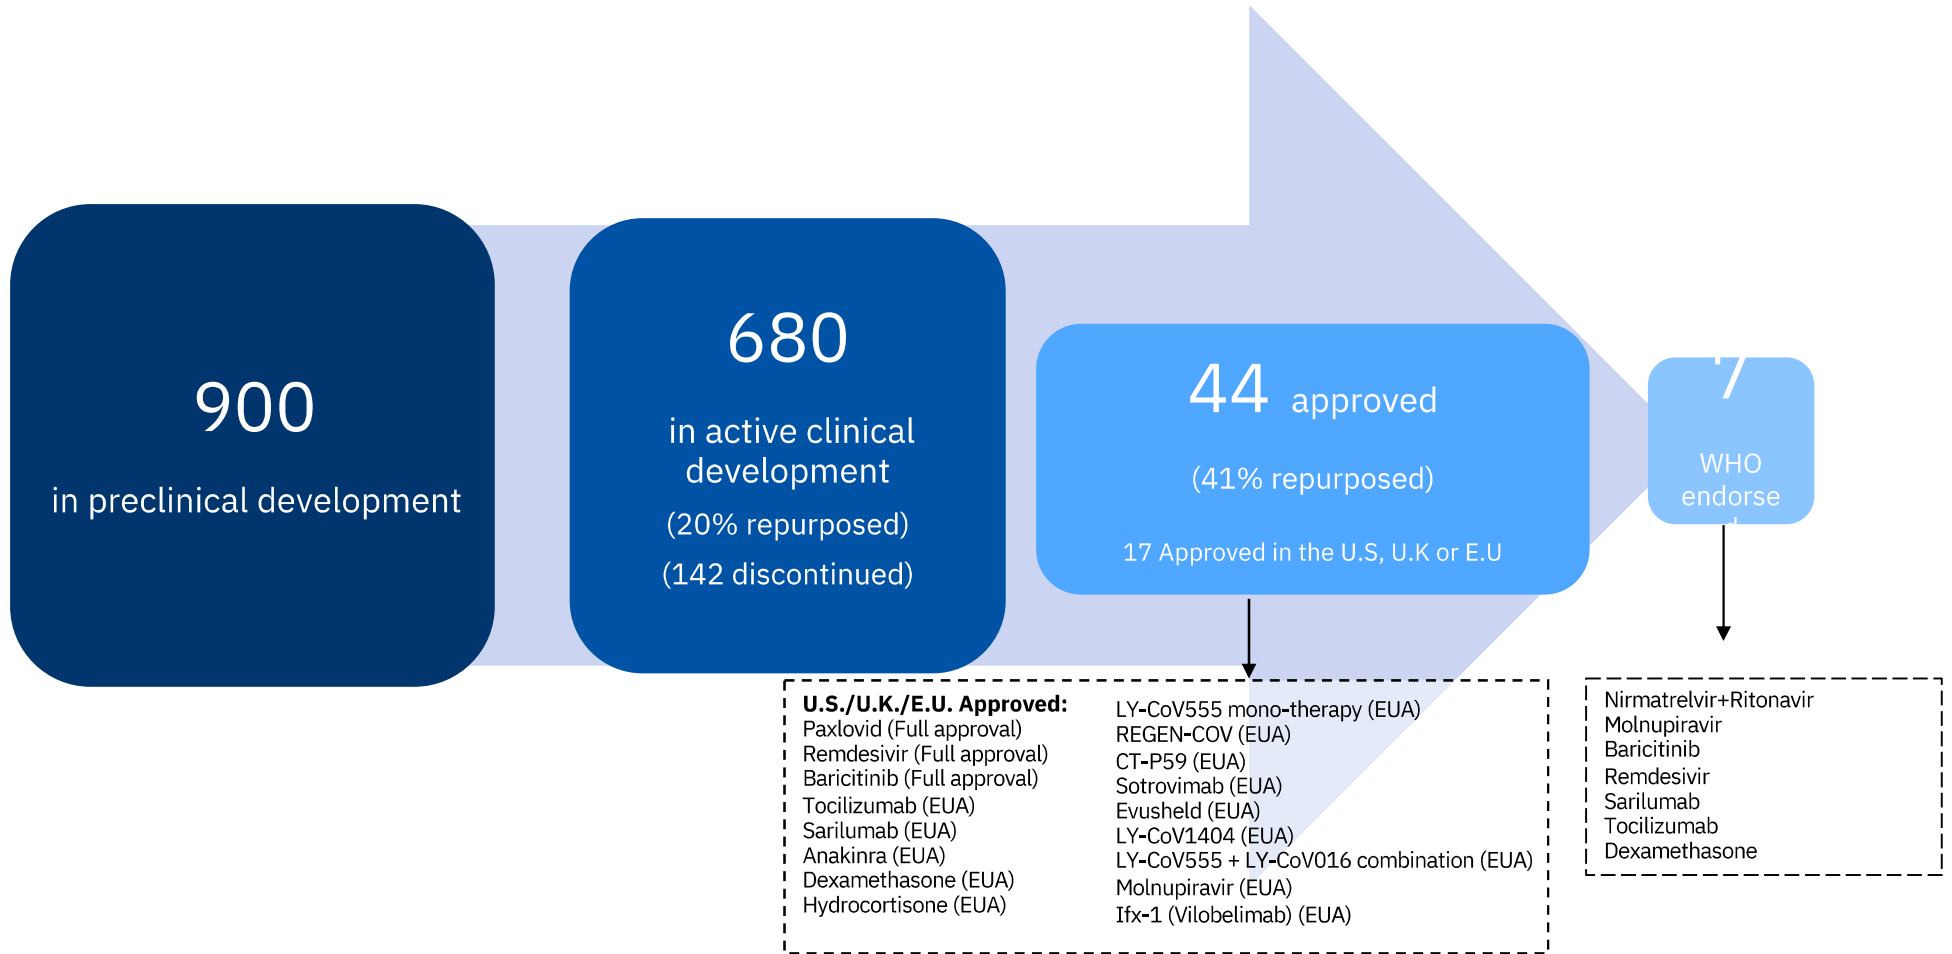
900

in preclinical development

680

in active clinical development

(20% repurposed)

(142 discontinued)

44 approved

(41% repurposed)

17 Approved in the U.S, U.K or E.U

7

WHO endorse

**U.S./U.K./E.U. Approved:**
Paxlovid (Full approval)
Remdesivir (Full approval)
Baricitinib (Full approval)
Tocilizumab (EUA)
Sarilumab (EUA)
Anakinra (EUA)
Dexamethasone (EUA)
Hydrocortisone (EUA)

LY-CoV555 mono-therapy (EUA)
REGEN-COV (EUA)
CT-P59 (EUA)
Sotrovimab (EUA)
Evusheld (EUA)
LY-CoV1404 (EUA)
LY-CoV555 + LY-CoV016 combination (EUA)
Molnupiravir (EUA)
Ifx-1 (Vilobelimab) (EUA)

Nirmatrelvir+Ritonavir
Molnupiravir
Baricitinib
Remdesivir
Sarilumab
Tocilizumab
Dexamethasone